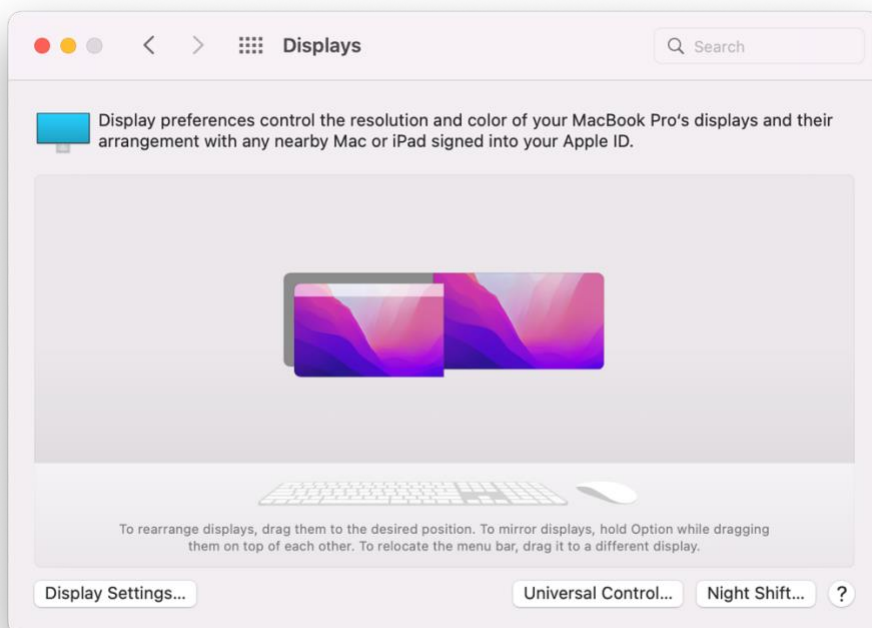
Displays

Search

Display preferences control the resolution and color of your MacBook Pro's displays and their arrangement with any nearby Mac or iPad signed into your Apple ID.

To rearrange displays, drag them to the desired position. To mirror displays, hold Option while dragging them on top of each other. To relocate the menu bar, drag it to a different display.

Display Settings...

Universal Control...

Night Shift...

?